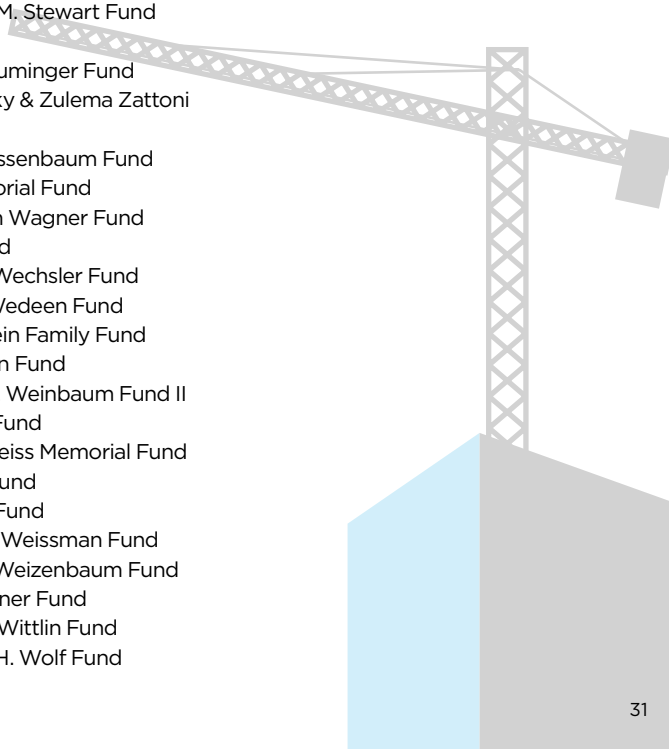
M. Stewart Fund

uminger Fund
ky & Zulema Zattoni

ssenbaum Fund
orial Fund
n Wagner Fund
d
Wechsler Fund
Vedeen Fund
ein Family Fund
n Fund
Weinbaum Fund II
Fund
eiss Memorial Fund
und
Fund
Weissman Fund
Weizenbaum Fund
ner Fund
Wittlin Fund
H. Wolf Fund

31